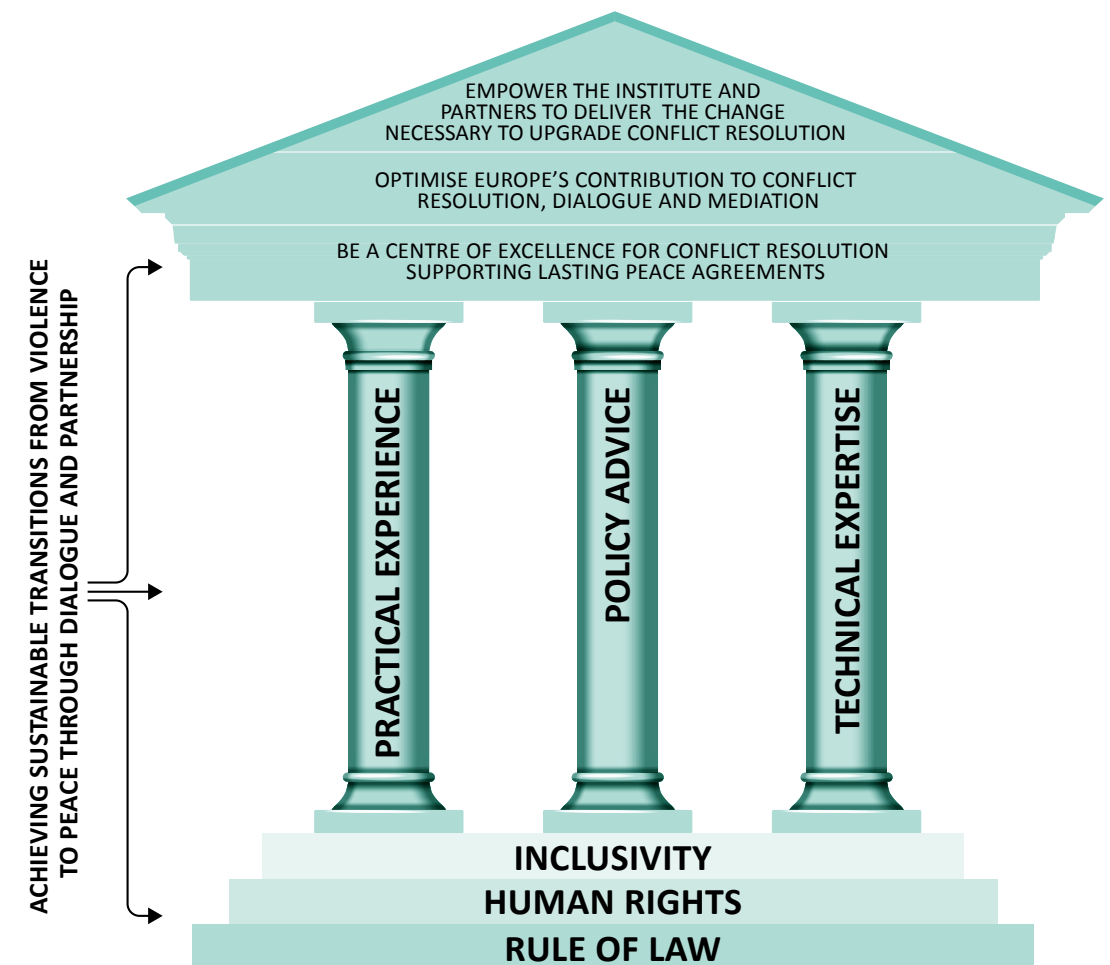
EMPOWER THE INSTITUTE AND PARTNERS TO DELIVER THE CHANGE NECESSARY TO UPGRADE CONFLICT RESOLUTION

OPTIMISE EUROPE'S CONTRIBUTION TO CONFLICT RESOLUTION, DIALOGUE AND MEDIATION

BE A CENTRE OF EXCELLENCE FOR CONFLICT RESOLUTION SUPPORTING LASTING PEACE AGREEMENTS

ACHIEVING SUSTAINABLE TRANSITIONS FROM VIOLENCE TO PEACE THROUGH DIALOGUE AND PARTNERSHIP

PRACTICAL EXPERIENCE

POLICY ADVICE

TECHNICAL EXPERTISE

INCLUSIVITY

HUMAN RIGHTS

RULE OF LAW